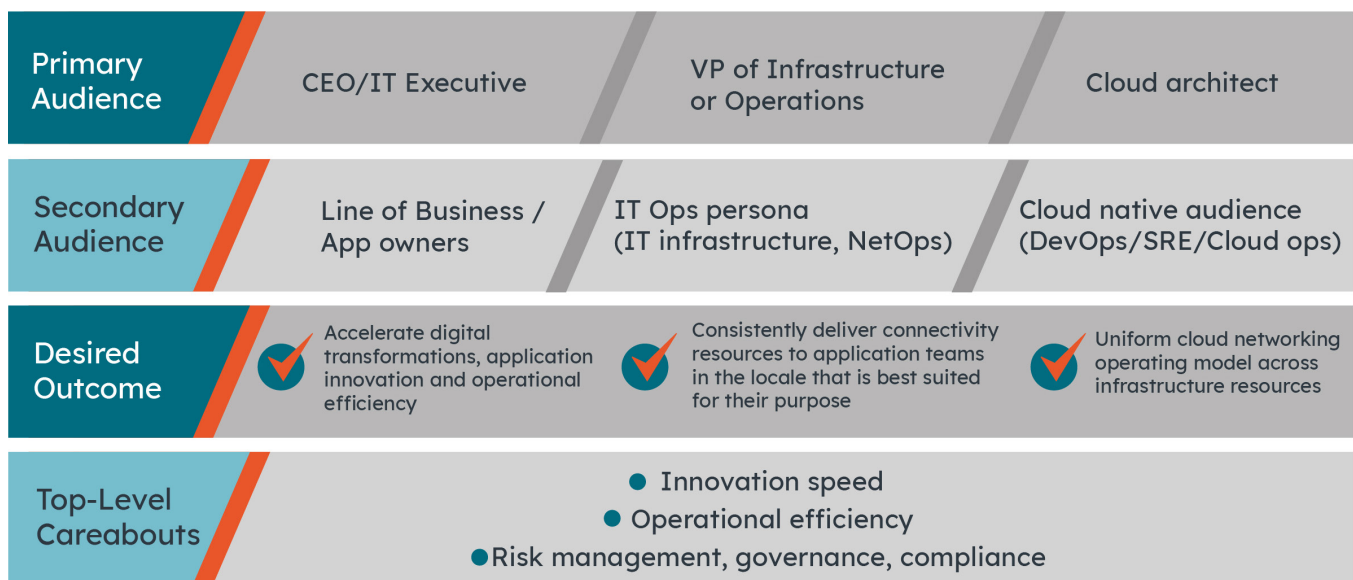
| Primary Audience | CEO/IT Executive | VP of Infrastructure or Operations | Cloud architect |
|---|---|---|---|
| Secondary Audience | Line of Business / App owners | IT Ops persona (IT infrastructure, NetOps) | Cloud native audience (DevOps/SRE/Cloud ops) |
| Desired Outcome | Accelerate digital transformations, application innovation and operational efficiency | Consistently deliver connectivity resources to application teams in the locale that is best suited for their purpose | Uniform cloud networking operating model across infrastructure resources |

Top-Level Careabouts

● Innovation speed
● Operational efficiency
●Risk management, governance, compliance